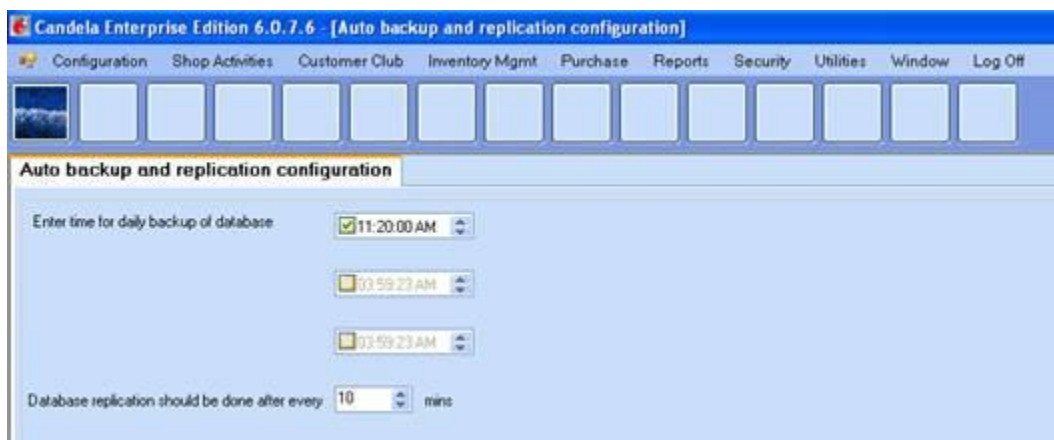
Candela Enterprise Edition 6.0.7.6 - [Auto backup and replication configuration]

Configuration Shop Activities Customer Club Inventory Mgmt Purchase Reports Security Utilities Window Log Off

Auto backup and replication configuration

Enter time for daily backup of database

11:20:00 AM

03:59:23 AM

03:59:23 AM

Database replication should be done after every 10 mins